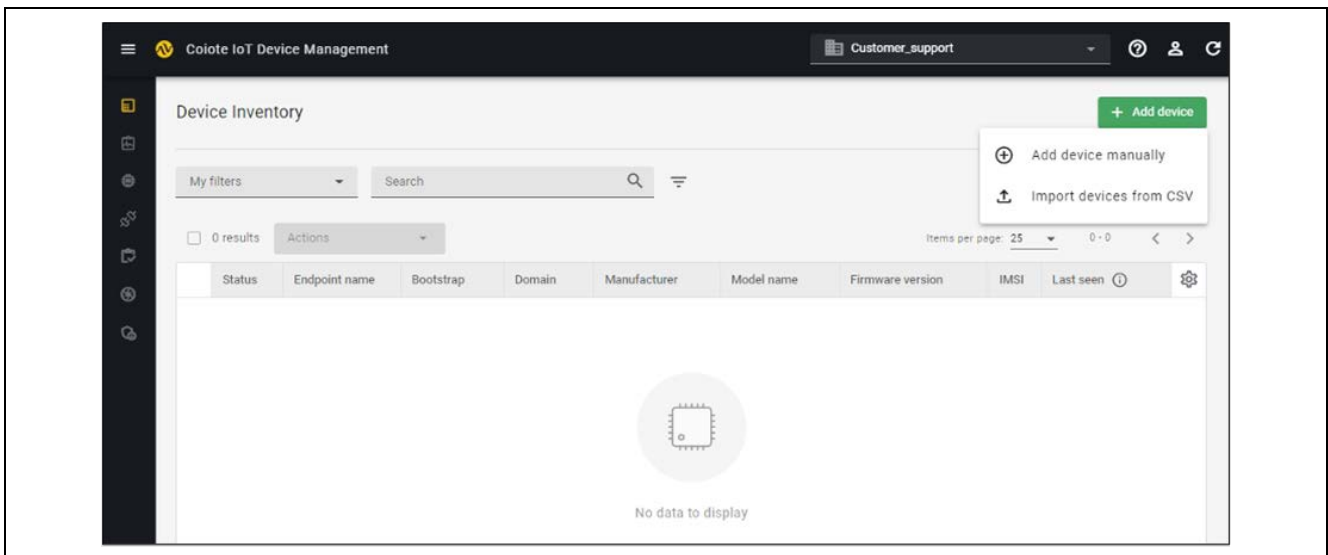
Coiote IoT Device Management

Customer_support

Device Inventory

+ Add device

Add device manually

Import devices from CSV

My filters

Search

0 results

Actions

Items per page: 25

0 - 0

| Status | Endpoint name | Bootstrap | Domain | Manufacturer | Model name | Firmware version | IMSI | Last seen |
|---|---|---|---|---|---|---|---|---|

No data to display